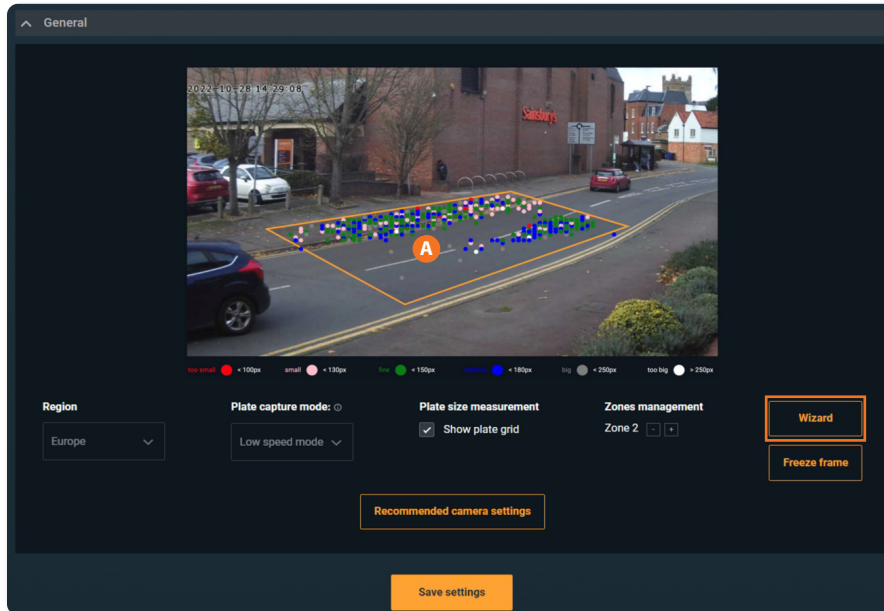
General

2022-10-28 14:29:08

Sainsbury's

A

too small < 100px small < 130px fine < 150px medium < 180px big < 250px too big > 250px

Region
Europe

Plate capture mode:
Low speed mode

Plate size measurement
Show plate grid

Zones management
Zone 2 - +

Wizard

Freeze frame

Recommended camera settings

Save settings